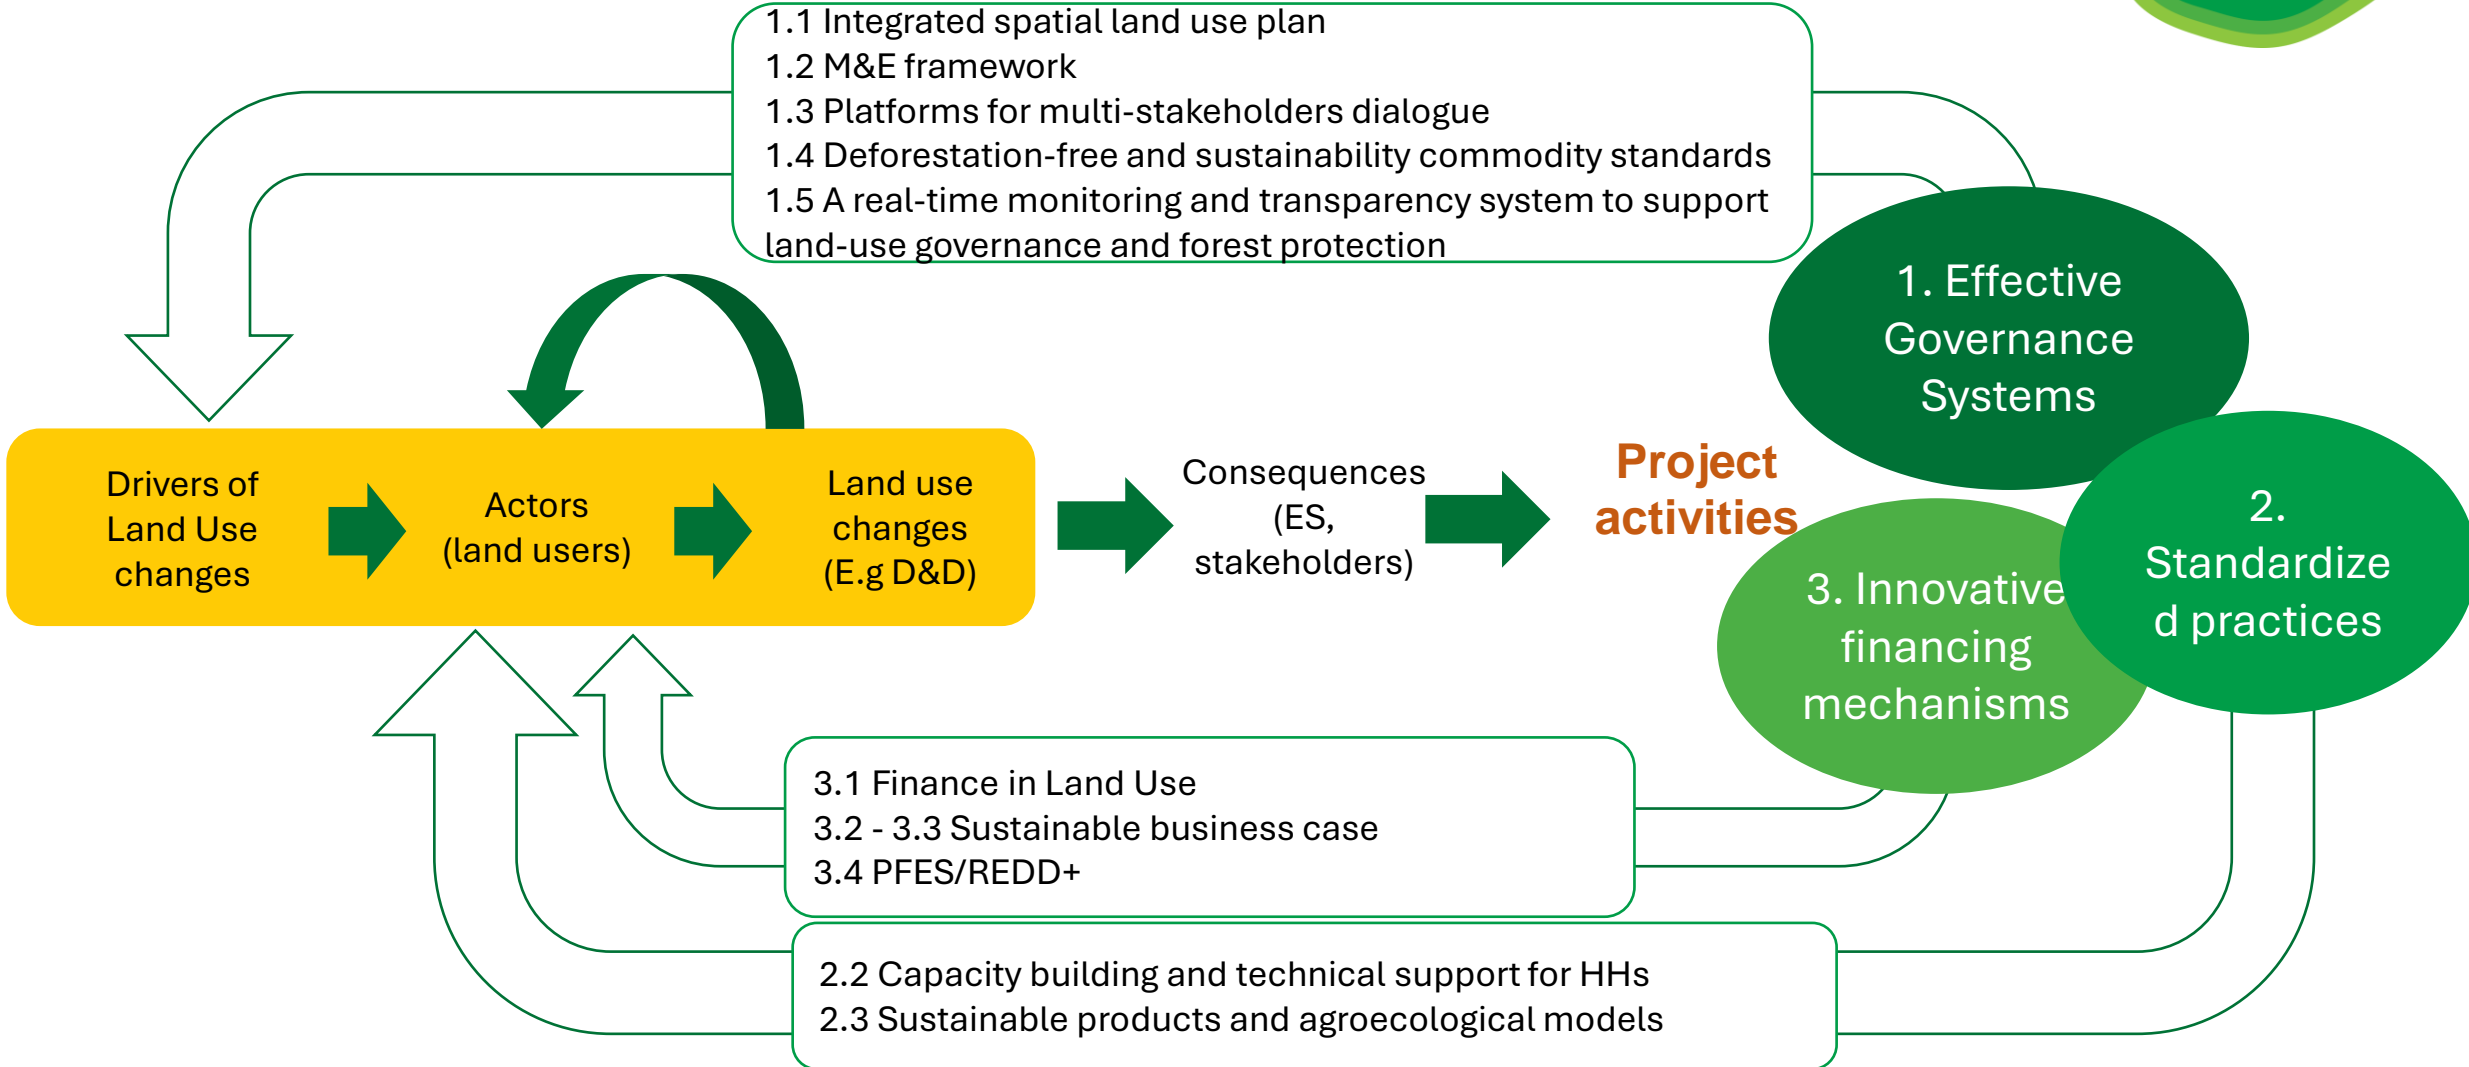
1.1 Integrated spatial land use plan
1.2 M&E framework
1.3 Platforms for multi-stakeholders dialogue
1.4 Deforestation-free and sustainability commodity standards
1.5 A real-time monitoring and transparency system to support land-use governance and forest protection

1. Effective Governance Systems

Drivers of Land Use changes

Actors (land users)

Land use changes (E.g D&D)

Consequences (ES, stakeholders)

Project activities

2. Standardized practices

3. Innovative financing mechanisms

3.1 Finance in Land Use
3.2 - 3.3 Sustainable business case
3.4 PFES/REDD+

2.2 Capacity building and technical support for HHs
2.3 Sustainable products and agroecological models